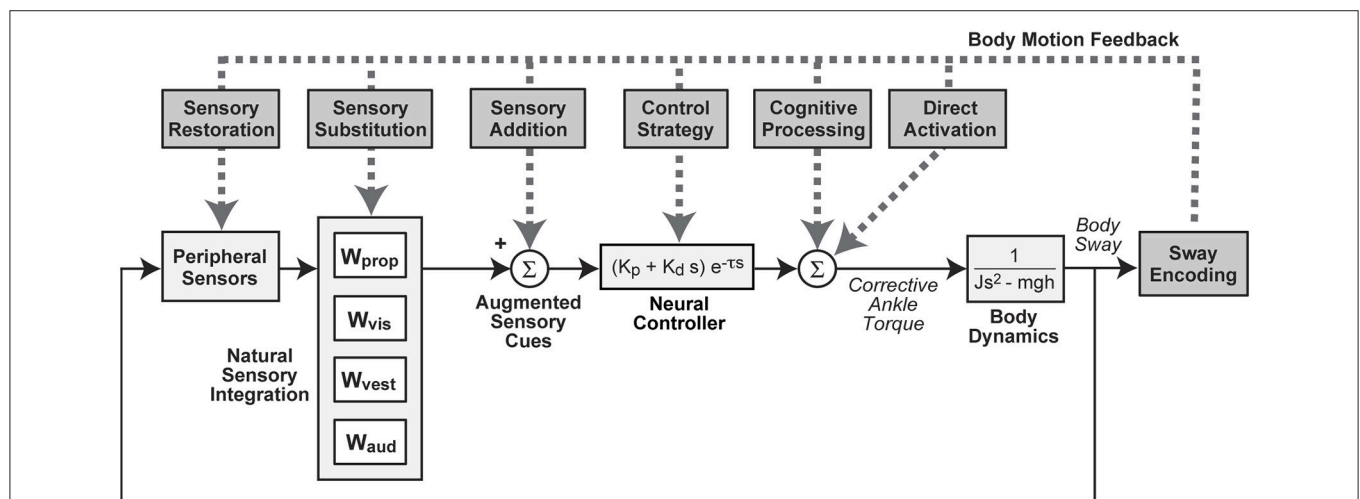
Body Motion Feedback

Sensory Restoration

Sensory Substitution

Sensory Addition

Control Strategy

Cognitive Processing

Direct Activation

Peripheral Sensors

$W_{prop}$

$W_{vis}$

$W_{vest}$

$W_{aud}$

Natural Sensory Integration

+

$\Sigma$

Augmented Sensory Cues

$(K_p + K_d s)\ e^{-\tau s}$

Neural Controller

$\Sigma$

Corrective Ankle Torque

$\frac{1}{Js^2 - mgh}$

Body Dynamics

Body Sway

Sway Encoding